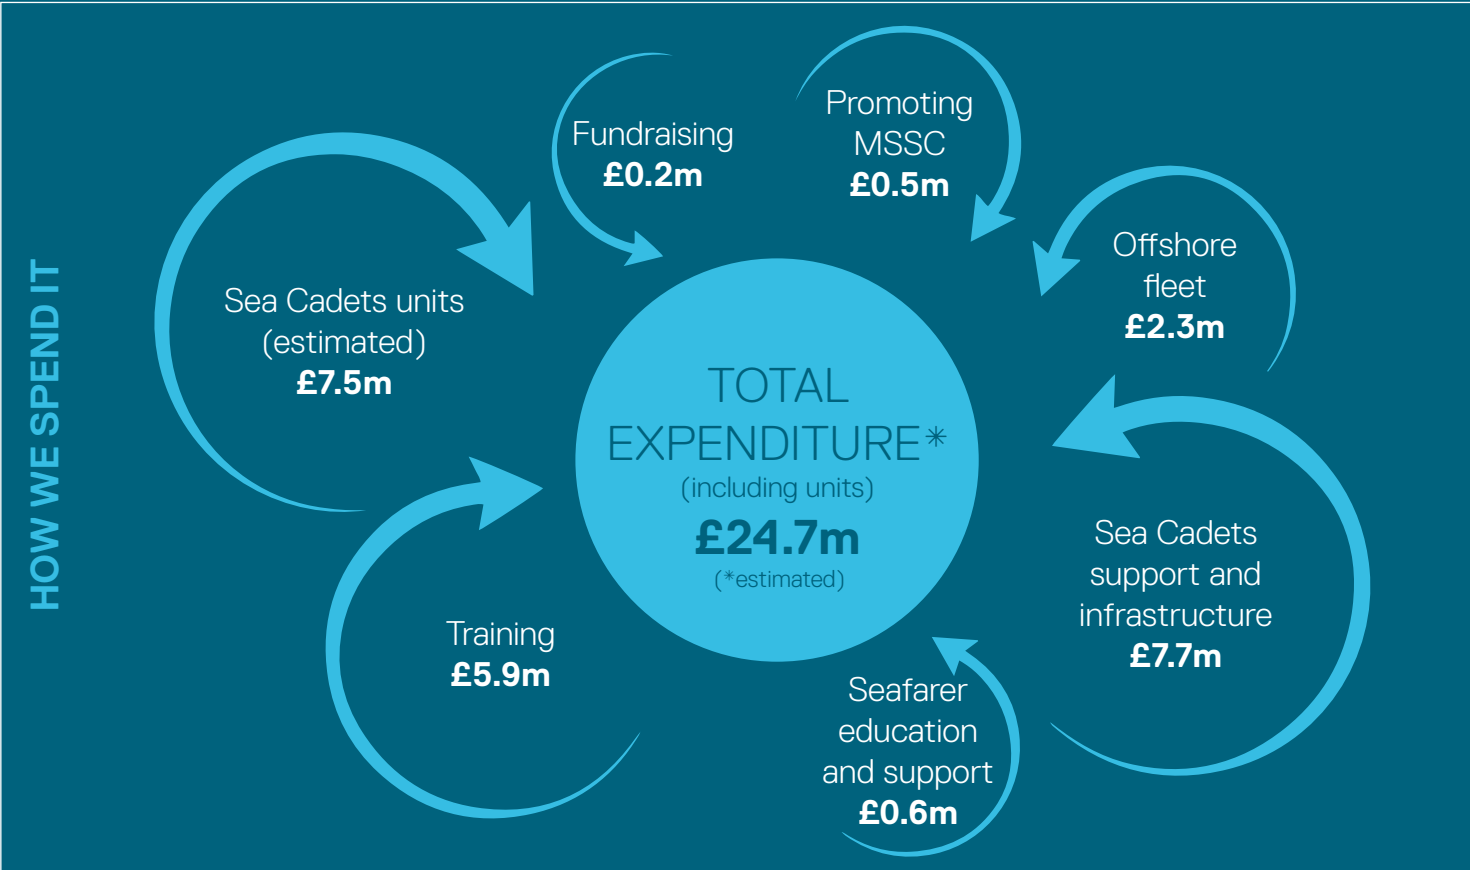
HOW WE SPEND IT

Fundraising
£0.2m

Promoting MSSC
£0.5m

Sea Cadets units (estimated)
£7.5m

Offshore fleet
£2.3m

TOTAL EXPENDITURE*
(including units)
£24.7m
(*estimated)

Sea Cadets support and infrastructure
£7.7m

Training
£5.9m

Seafarer education and support
£0.6m